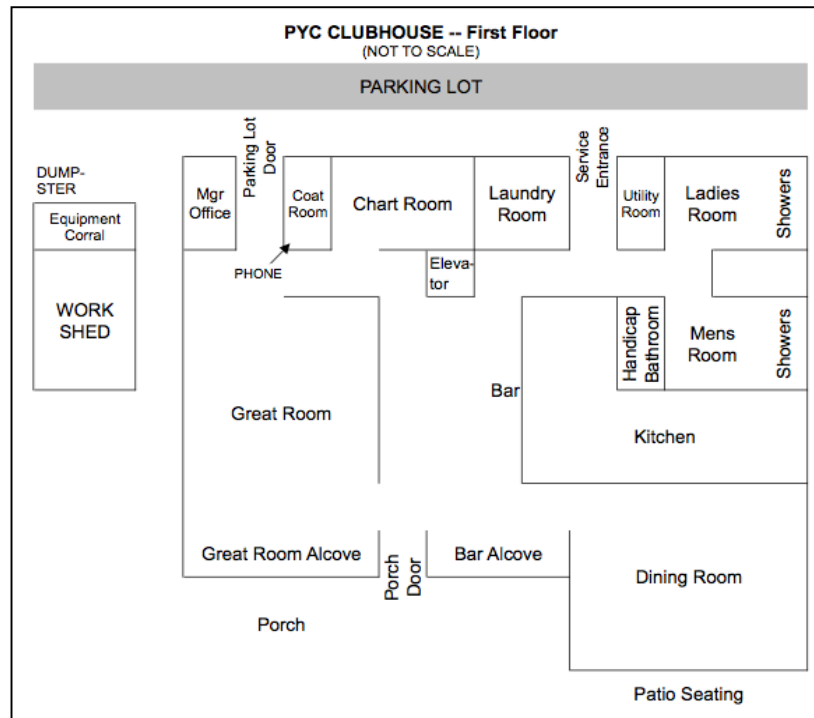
PYC CLUBHOUSE -- First Floor
(NOT TO SCALE)

PARKING LOT

DUMPSTER

Equipment Corral

WORK SHED

Mgr Office

Parking Lot Door

Coat Room

PHONE

Chart Room

Elevator

Laundry Room

Service Entrance

Utility Room

Ladies Room

Showers

Handicap Bathroom

Mens Room

Showers

Bar

Great Room

Kitchen

Great Room Alcove

Porch Door

Bar Alcove

Dining Room

Porch

Patio Seating